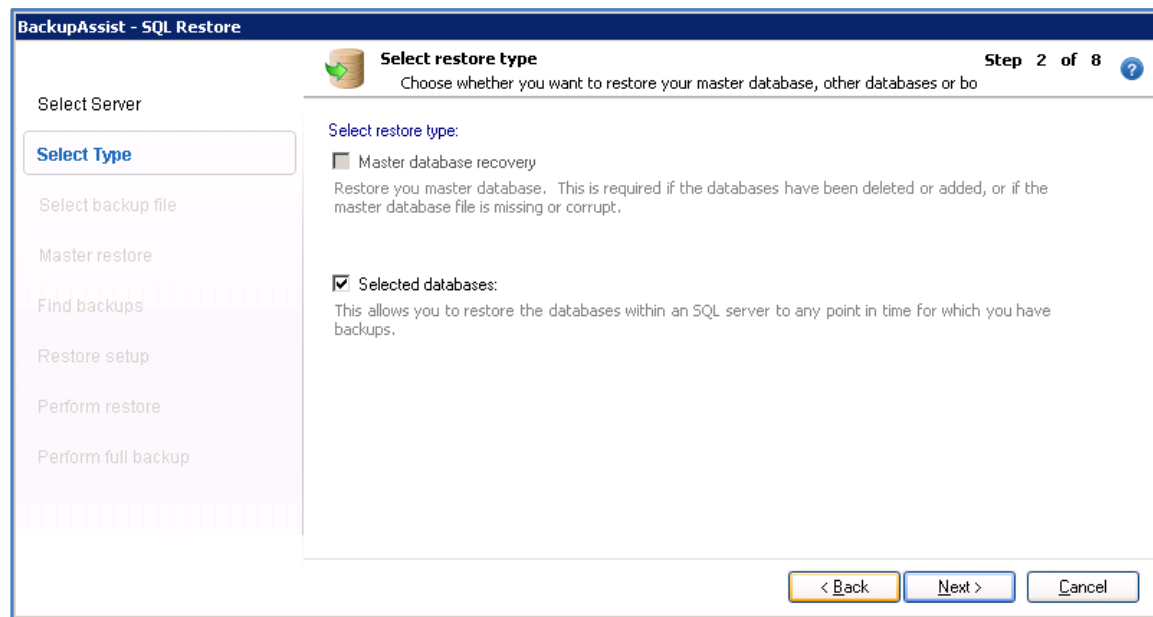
BackupAssist - SQL Restore

Select restore type
Choose whether you want to restore your master database, other databases or bo

Step 2 of 8

Select Server
Select Type
Select backup file
Master restore
Find backups
Restore setup
Perform restore
Perform full backup

Select restore type:

Master database recovery
Restore you master database. This is required if the databases have been deleted or added, or if the master database file is missing or corrupt.

☑ Selected databases:
This allows you to restore the databases within an SQL server to any point in time for which you have backups.

< Back
Next >
Cancel